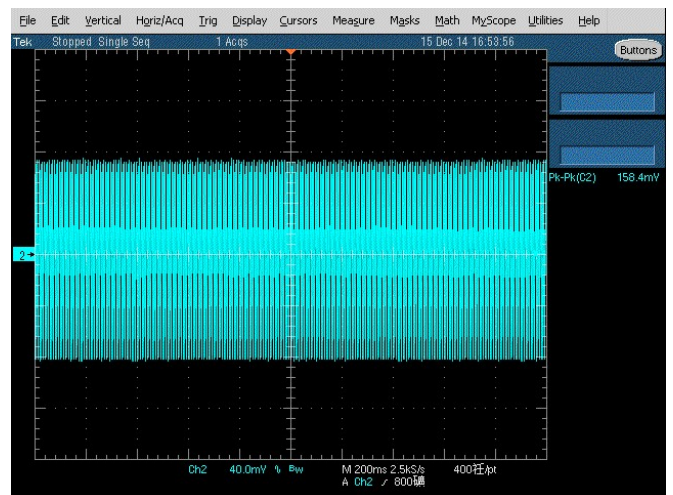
File Edit Vertical Horiz/Acq Trig Display Cursors Measure Masks Math MyScope Utilities Help

Tek Stopped Single Seq 1 Acqs 15 Dec 14 16:53:56

Buttons

Pk-Pk(C2) 158.4mV

2

Ch2 40.0mV $\Omega$ Bw M 200ms 2.5kS/s 400ns/pt
A Ch2 ∕ 800mV